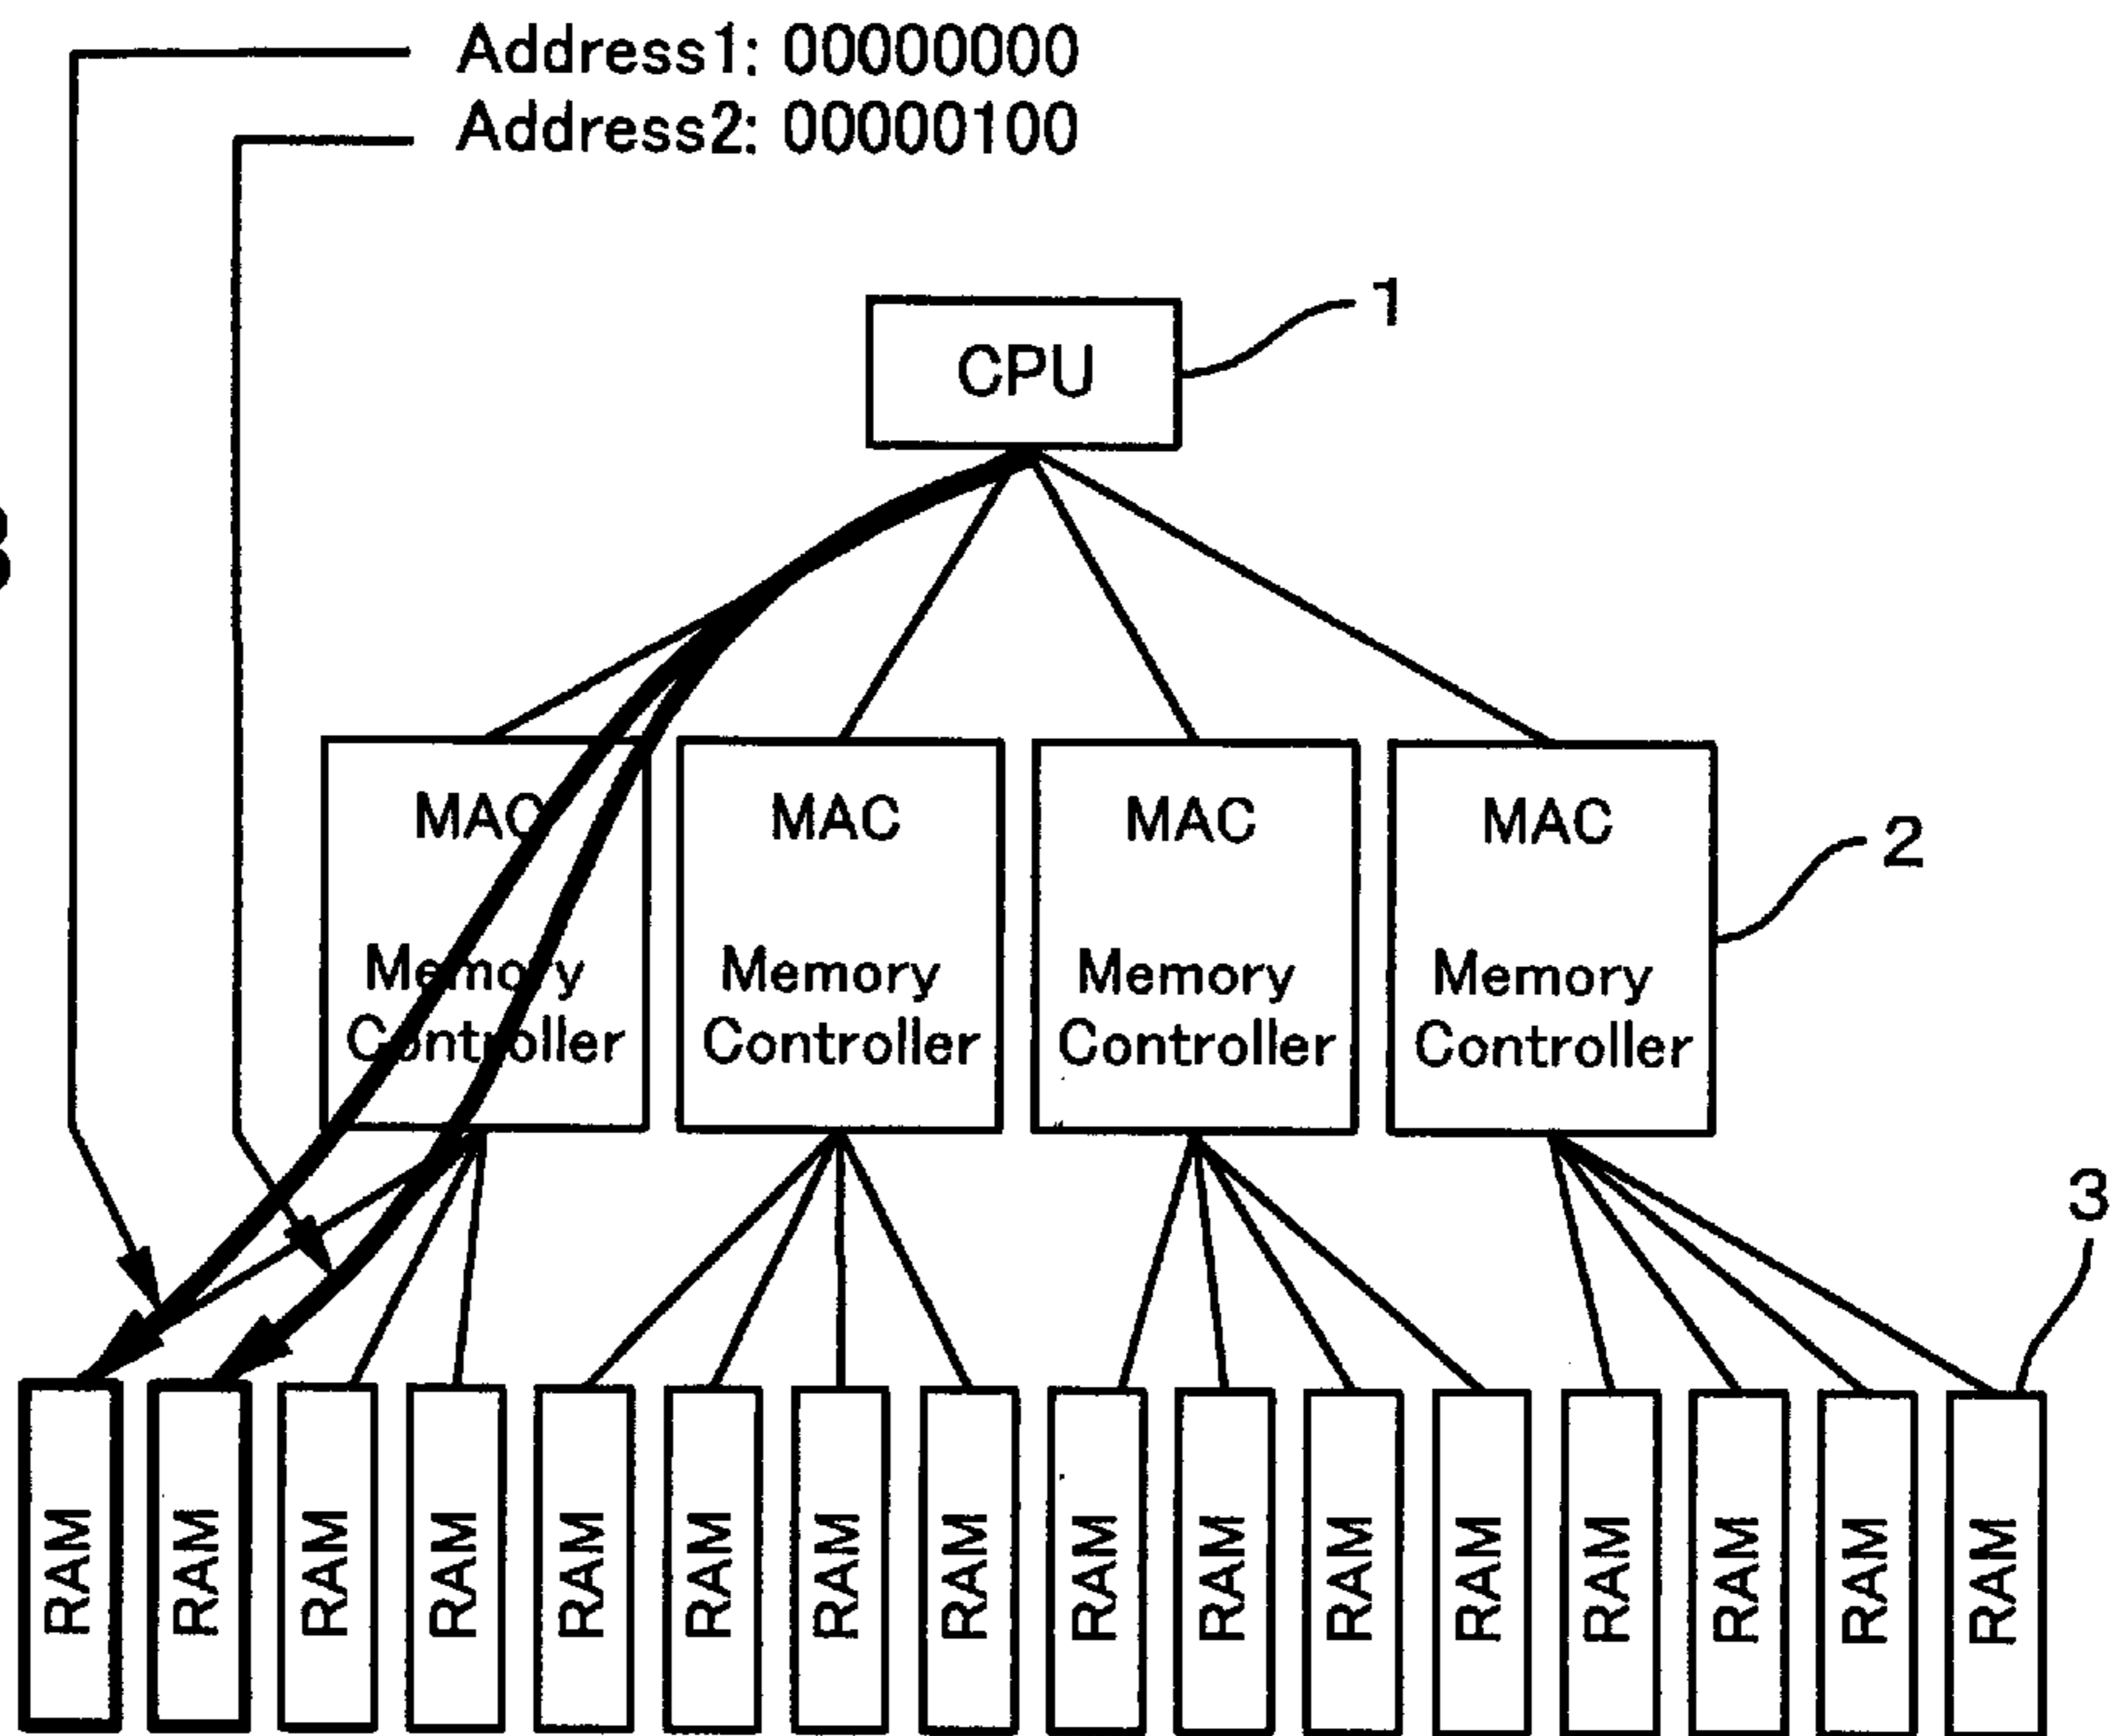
Address1: 00000000
Address2: 00000100

CPU

1

MAC
Memory Controller

MAC
Memory Controller

MAC
Memory Controller

MAC
Memory Controller

2

3

RAM RAM RAM RAM RAM RAM RAM RAM RAM RAM RAM RAM RAM RAM RAM RAM